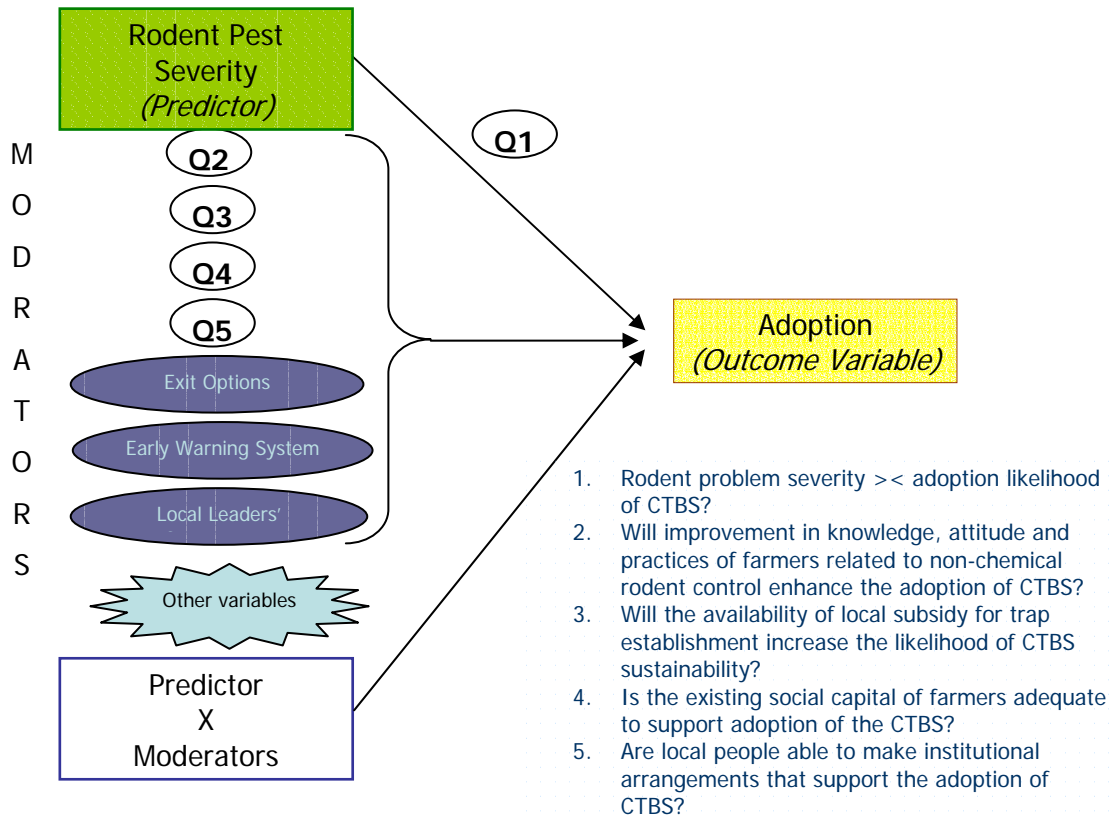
Rodent Pest Severity
*(Predictor)*

M
O
D
R
A
T
O
R
S

Q1

Q2

Q3

Q4

Q5

Exit Options

Early Warning System

Local Leaders'

Other variables

Predictor
X
Moderators

Adoption
*(Outcome Variable)*

1. Rodent problem severity >< adoption likelihood of CTBS?
2. Will improvement in knowledge, attitude and practices of farmers related to non-chemical rodent control enhance the adoption of CTBS?
3. Will the availability of local subsidy for trap establishment increase the likelihood of CTBS sustainability?
4. Is the existing social capital of farmers adequate to support adoption of the CTBS?
5. Are local people able to make institutional arrangements that support the adoption of CTBS?